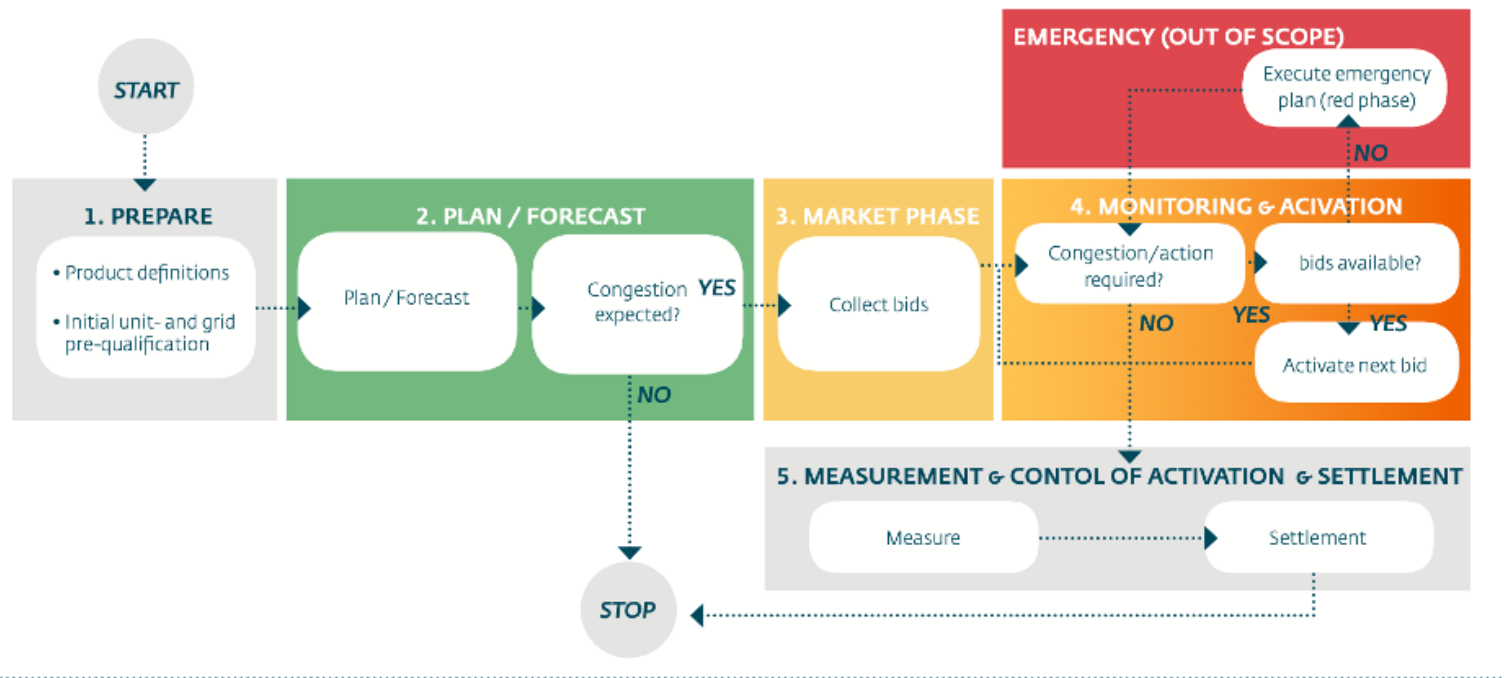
START

1. PREPARE

• Product definitions

• Initial unit- and grid pre-qualification

2. PLAN / FORECAST

Plan / Forecast

Congestion expected?

YES

NO

3. MARKET PHASE

Collect bids

EMERGENCY (OUT OF SCOPE)

Execute emergency plan (red phase)

NO

4. MONITORING & ACIVATION

Congestion/action required?

bids available?

NO

YES

YES

Activate next bid

5. MEASUREMENT & CONTOL OF ACTIVATION & SETTLEMENT

Measure

Settlement

STOP